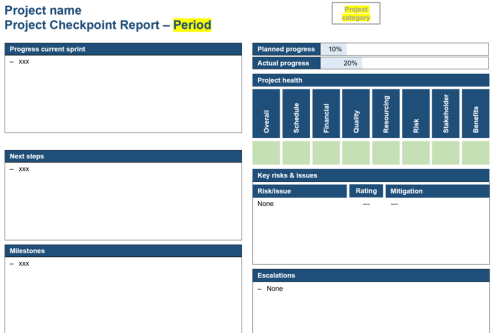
Project name
Project Checkpoint Report – Period

Project category

Progress current sprint
– xxx

Next steps
– xxx

Milestones
– xxx

| Planned progress | 10% |
|---|---|
| Actual progress | 20% |

Project health

| Overall | Schedule | Financial | Quality | Resourcing | Risk | Stakeholder | Benefits |
|---|---|---|---|---|---|---|---|
| | | | | | | | |

Key risks & issues

| Risk/issue | Rating | Mitigation |
|---|---|---|
| None | --- | --- |

Escalations
– None